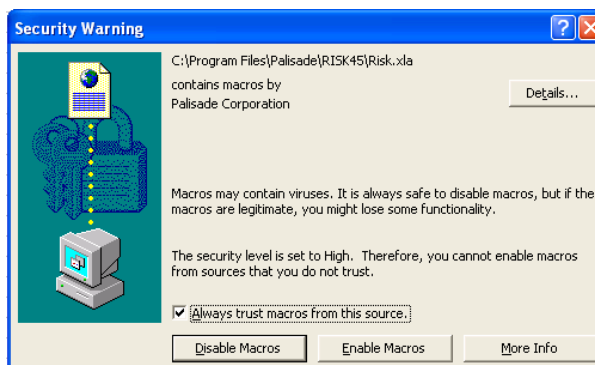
Security Warning

?

C:\Program Files\Palisade\RISK45\Risk.xla

contains macros by Palisade Corporation

Details...

Macros may contain viruses. It is always safe to disable macros, but if the macros are legitimate, you might lose some functionality.

The security level is set to High. Therefore, you cannot enable macros from sources that you do not trust.

☑ Always trust macros from this source.

Disable Macros

Enable Macros

More Info